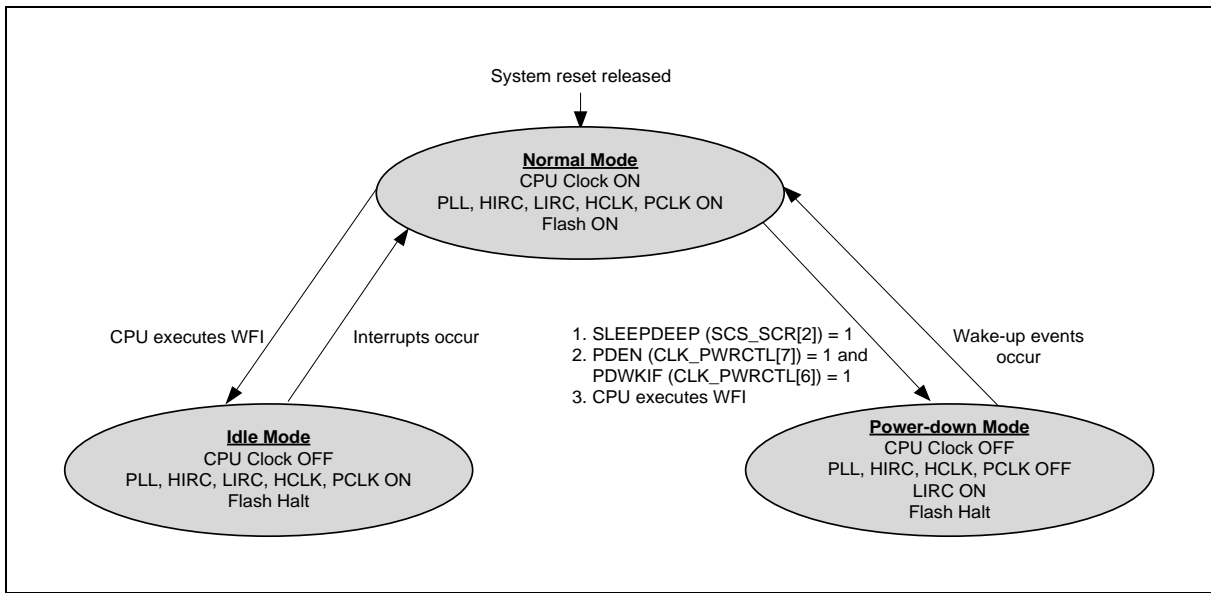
System reset released

Normal Mode
CPU Clock ON
PLL, HIRC, LIRC, HCLK, PCLK ON
Flash ON

CPU executes WFI

Interrupts occur

1. SLEEPDEEP (SCS_SCR[2]) = 1
2. PDEN (CLK_PWRCTL[7]) = 1 and PDWKIF (CLK_PWRCTL[6]) = 1
3. CPU executes WFI

Wake-up events occur

Idle Mode
CPU Clock OFF
PLL, HIRC, LIRC, HCLK, PCLK ON
Flash Halt

Power-down Mode
CPU Clock OFF
PLL, HIRC, HCLK, PCLK OFF
LIRC ON
Flash Halt